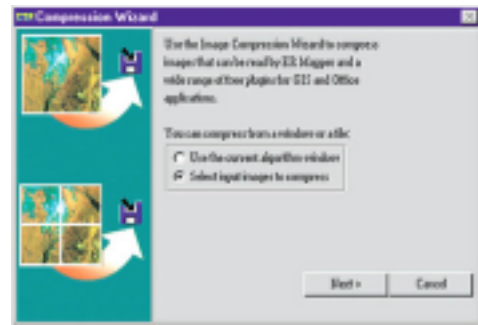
Compression Wizard

Use the Image Compression Wizard to compress images that can be read by ER Mapper and a wide range of free plugins for GIS and Office applications.

You can compress from a window or a file:

Use the current algorithm window

Select input images to compress

Next >

Cancel